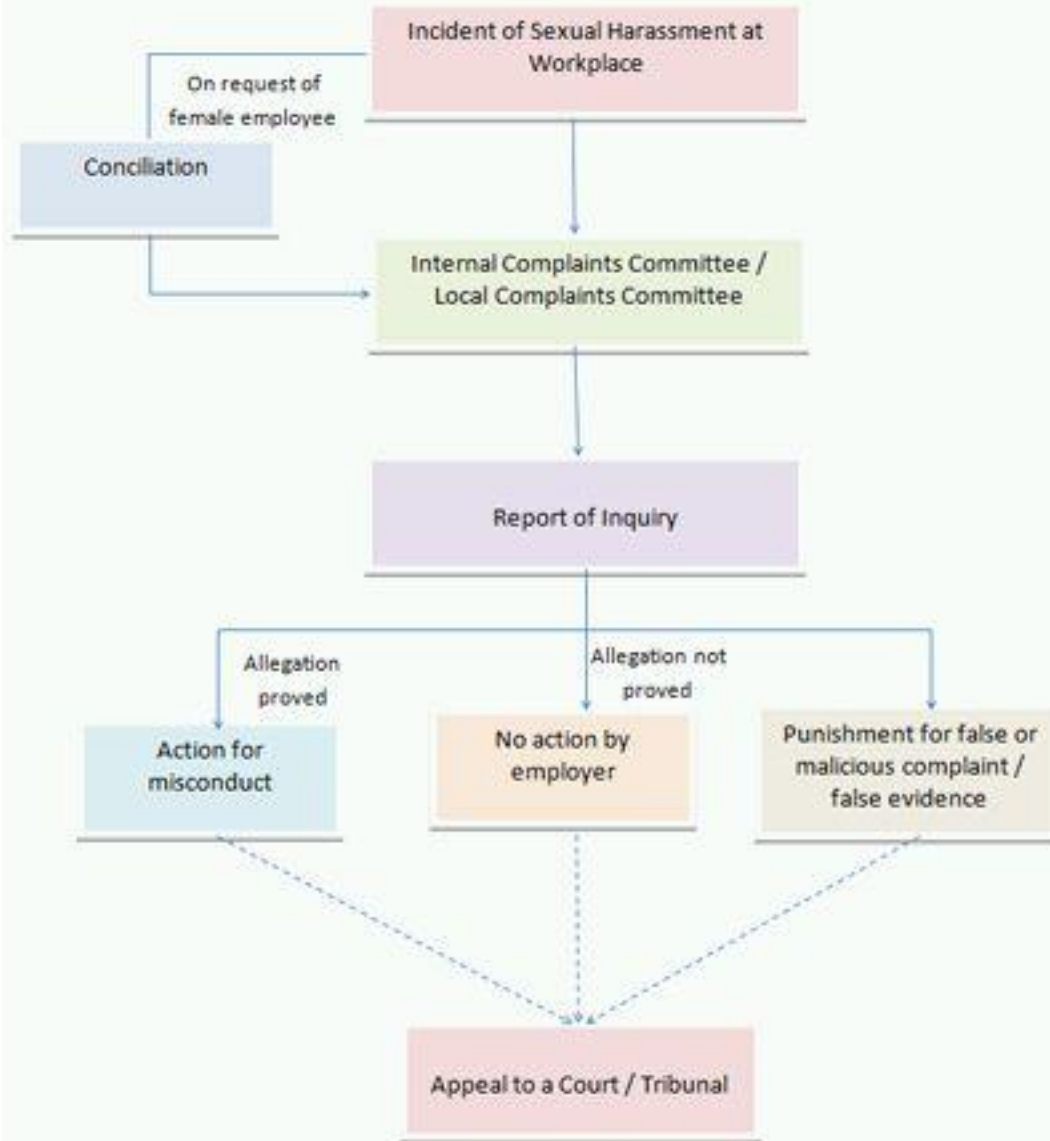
Incident of Sexual Harassment at Workplace

On request of female employee

Conciliation

Internal Complaints Committee / Local Complaints Committee

Report of Inquiry

Allegation proved

Allegation not proved

Action for misconduct

No action by employer

Punishment for false or malicious complaint / false evidence

Appeal to a Court / Tribunal